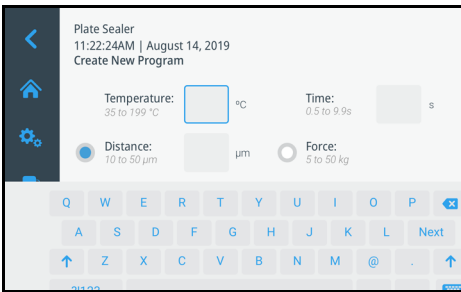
Plate Sealer
11:22:24AM | August 14, 2019
Create New Program

Temperature:
35 to 199 °C
°C

Time:
0.5 to 9.9s
s

Distance:
10 to 50 µm
µm

Force:
5 to 50 kg

Q W E R T Y U I O P
A S D F G H J K L Next
Z X C V B N M @ .
?123